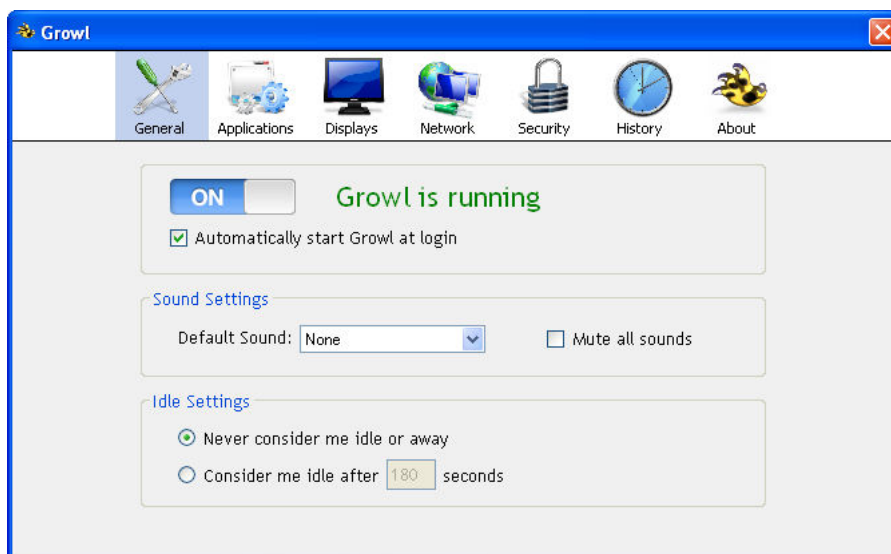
Growl

General Applications Displays Network Security History About

ON

Growl is running

Automatically start Growl at login

Sound Settings

Default Sound: None

Mute all sounds

Idle Settings

Never consider me idle or away

Consider me idle after 180 seconds